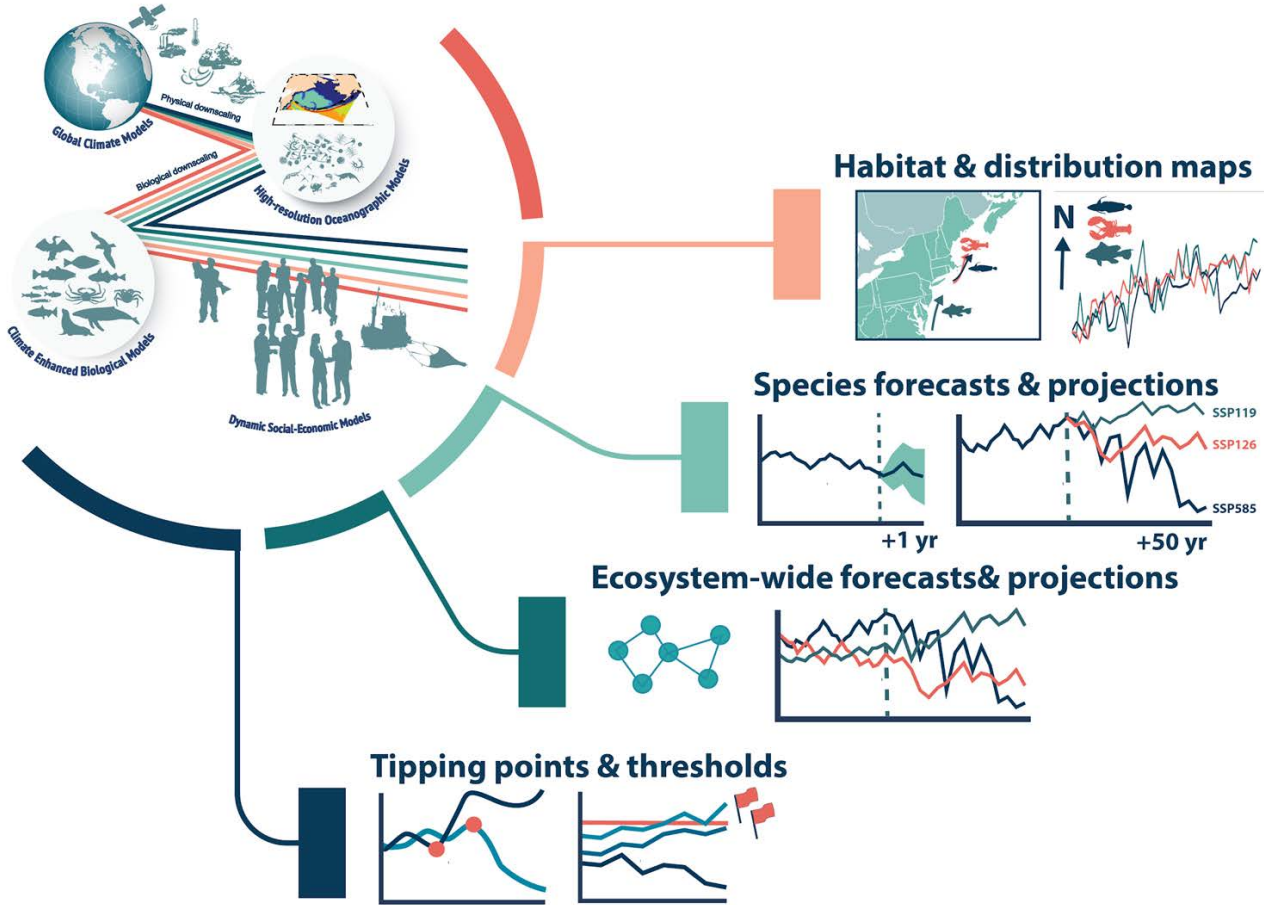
Global Climate Models

Physical downscaling

High-resolution Oceanographic Models

Biological downscaling

Climate Enhanced Biological Models

Dynamic Social-Economic Models

Habitat & distribution maps

N

Species forecasts & projections

SSP119

SSP126

SSP585

+1 yr

+50 yr

Ecosystem-wide forecasts& projections

Tipping points & thresholds